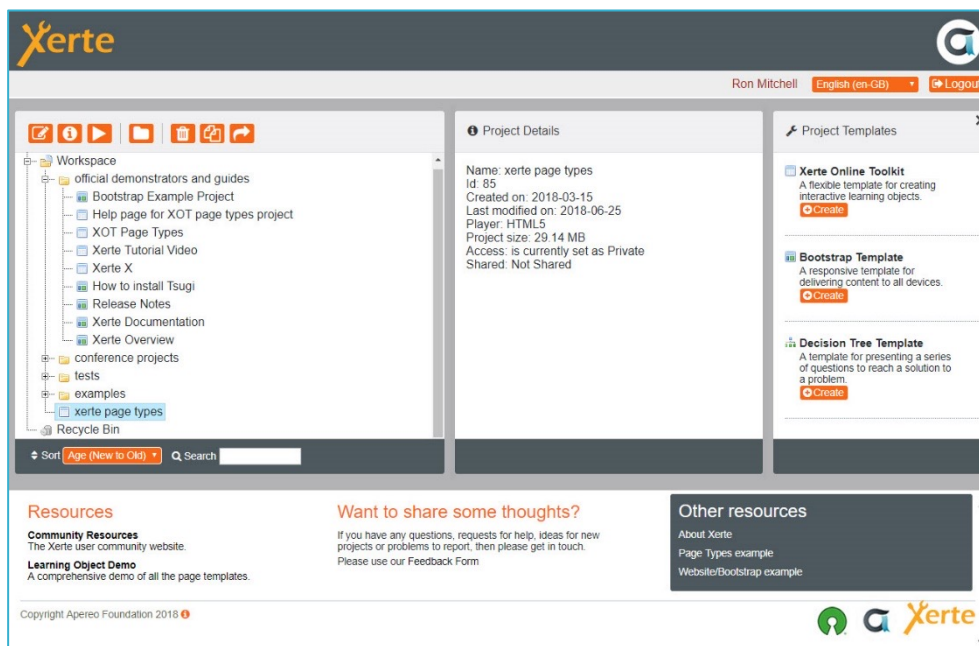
Xerte

Ron Mitchell English (en-GB) Logout

Workspace
official demonstrators and guides
Bootstrap Example Project
Help page for XOT page types project
XOT Page Types
Xerte Tutorial Video
Xerte X
How to install Tsugi
Release Notes
Xerte Documentation
Xerte Overview
conference projects
tests
examples
xerte page types
Recycle Bin

Sort Age (New to Old) Search

Project Details

Name: xerte page types
Id: 85
Created on: 2018-03-15
Last modified on: 2018-06-25
Player: HTML5
Project size: 29.14 MB
Access: is currently set as Private
Shared: Not Shared

Project Templates

Xerte Online Toolkit
A flexible template for creating interactive learning objects.
Create

Bootstrap Template
A responsive template for delivering content to all devices.
Create

Decision Tree Template
A template for presenting a series of questions to reach a solution to a problem.
Create

Resources

Community Resources
The Xerte user community website.

Learning Object Demo
A comprehensive demo of all the page templates.

Want to share some thoughts?

If you have any questions, requests for help, ideas for new projects or problems to report, then please get in touch.
Please use our Feedback Form

Other resources

About Xerte
Page Types example
Website/Bootstrap example

Copyright Apereo Foundation 2018

Xerte